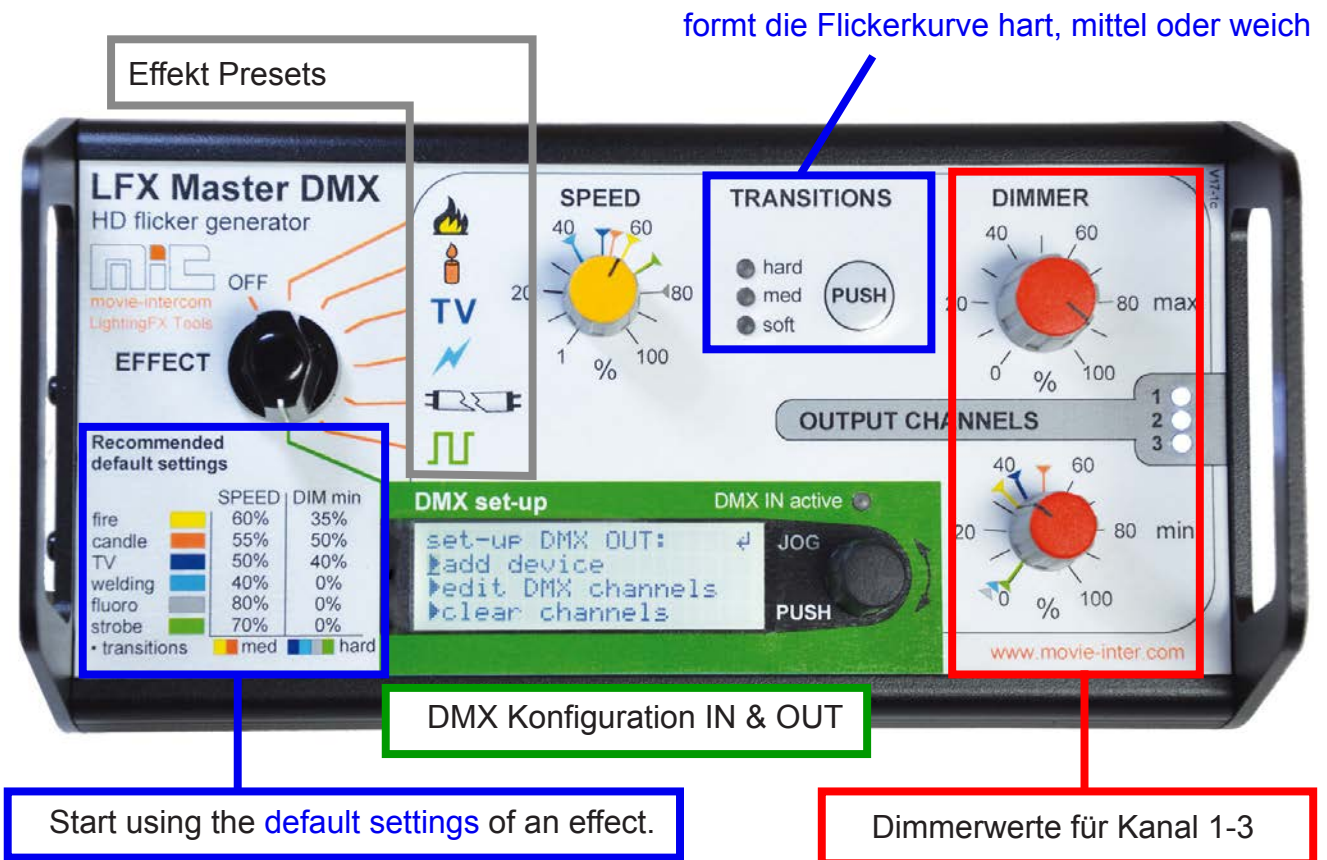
formt die Flickerkurve hart, mittel oder weich

Effekt Presets

LFX Master DMX
HD flicker generator

movie-intercom
LightingFX Tools

OFF

EFFECT

TV

SPEED
40 60
20 80
1 % 100

TRANSITIONS
hard
med
soft
PUSH

DIMMER
40 60
20 80 max
0 % 100

V17-1c

OUTPUT CHANNELS
1
2
3

40 60
20 80 min
0 % 100

Recommended default settings

| | SPEED | DIM min |
|---|---|---|
| fire | 60% | 35% |
| candle | 55% | 50% |
| TV | 50% | 40% |
| welding | 40% | 0% |
| fluoro | 80% | 0% |
| strobe | 70% | 0% |

• transitions med hard

DMX set-up
DMX IN active

set-up DMX OUT:
▶add device
▶edit DMX channels
▶clear channels

JOG
PUSH

www.movie-inter.com

DMX Konfiguration IN & OUT

Start using the default settings of an effect.

Dimmerwerte für Kanal 1-3